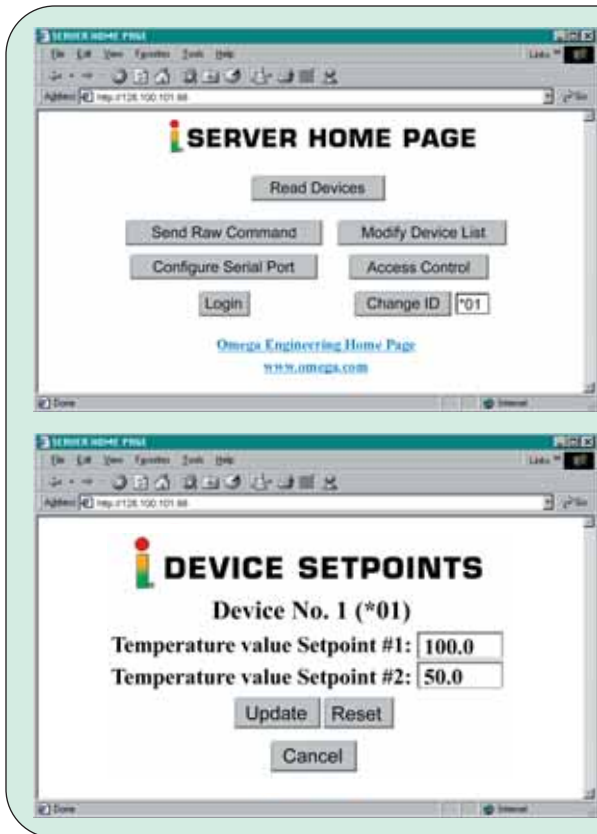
SERVER HOME PAGE

File Edit View Favorites Tools Help

Links

Address http://128.100.101.88

Go

SERVER HOME PAGE

Read Devices

Send Raw Command

Modify Device List

Configure Serial Port

Access Control

Login

Change ID

*01

Omega Engineering Home Page

www.omega.com

Done

Internet

SERVER HOME PAGE

File Edit View Favorites Tools Help

Links

Address http://128.100.101.88

Go

DEVICE SETPOINTS

Device No. 1 (*01)

Temperature value Setpoint #1: 100.0

Temperature value Setpoint #2: 50.0

Update

Reset

Cancel

Done

Internet